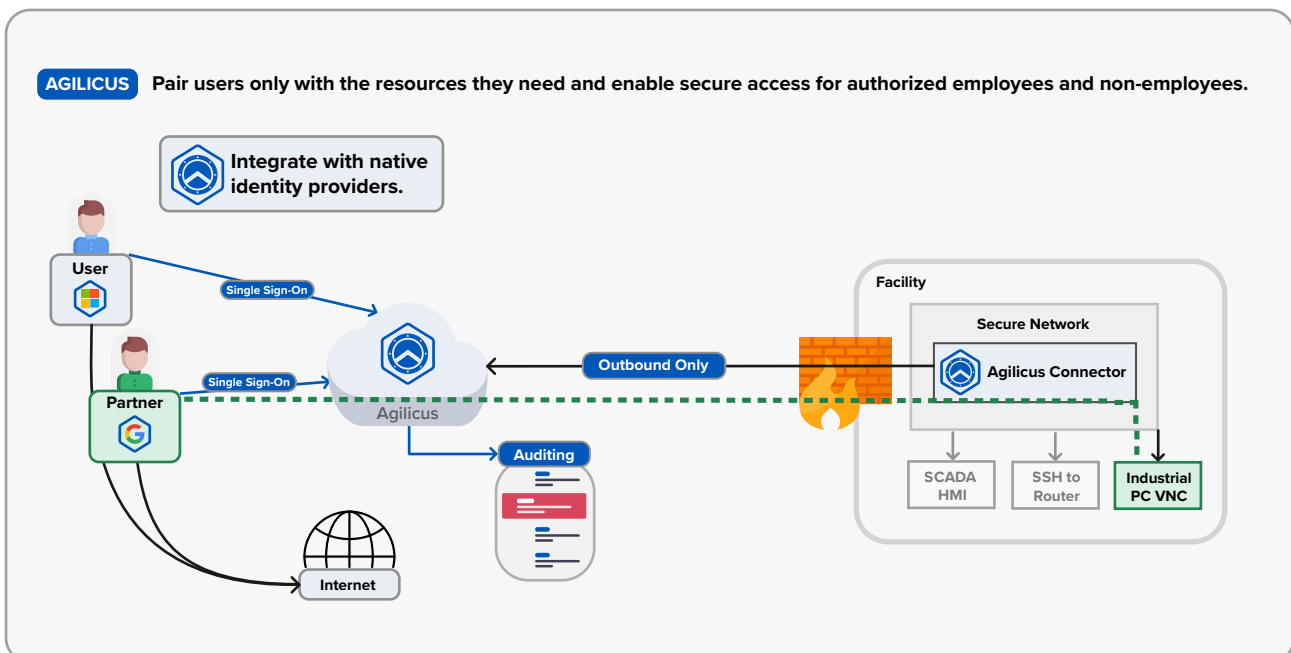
AGILICUS Pair users only with the resources they need and enable secure access for authorized employees and non-employees.

Integrate with native identity providers.

User

Single Sign-On

Partner

Single Sign-On

Agilicus

Outbound Only

Auditing

Internet

Facility

Secure Network

Agilicus Connector

SCADA HMI

SSH to Router

Industrial PC VNC